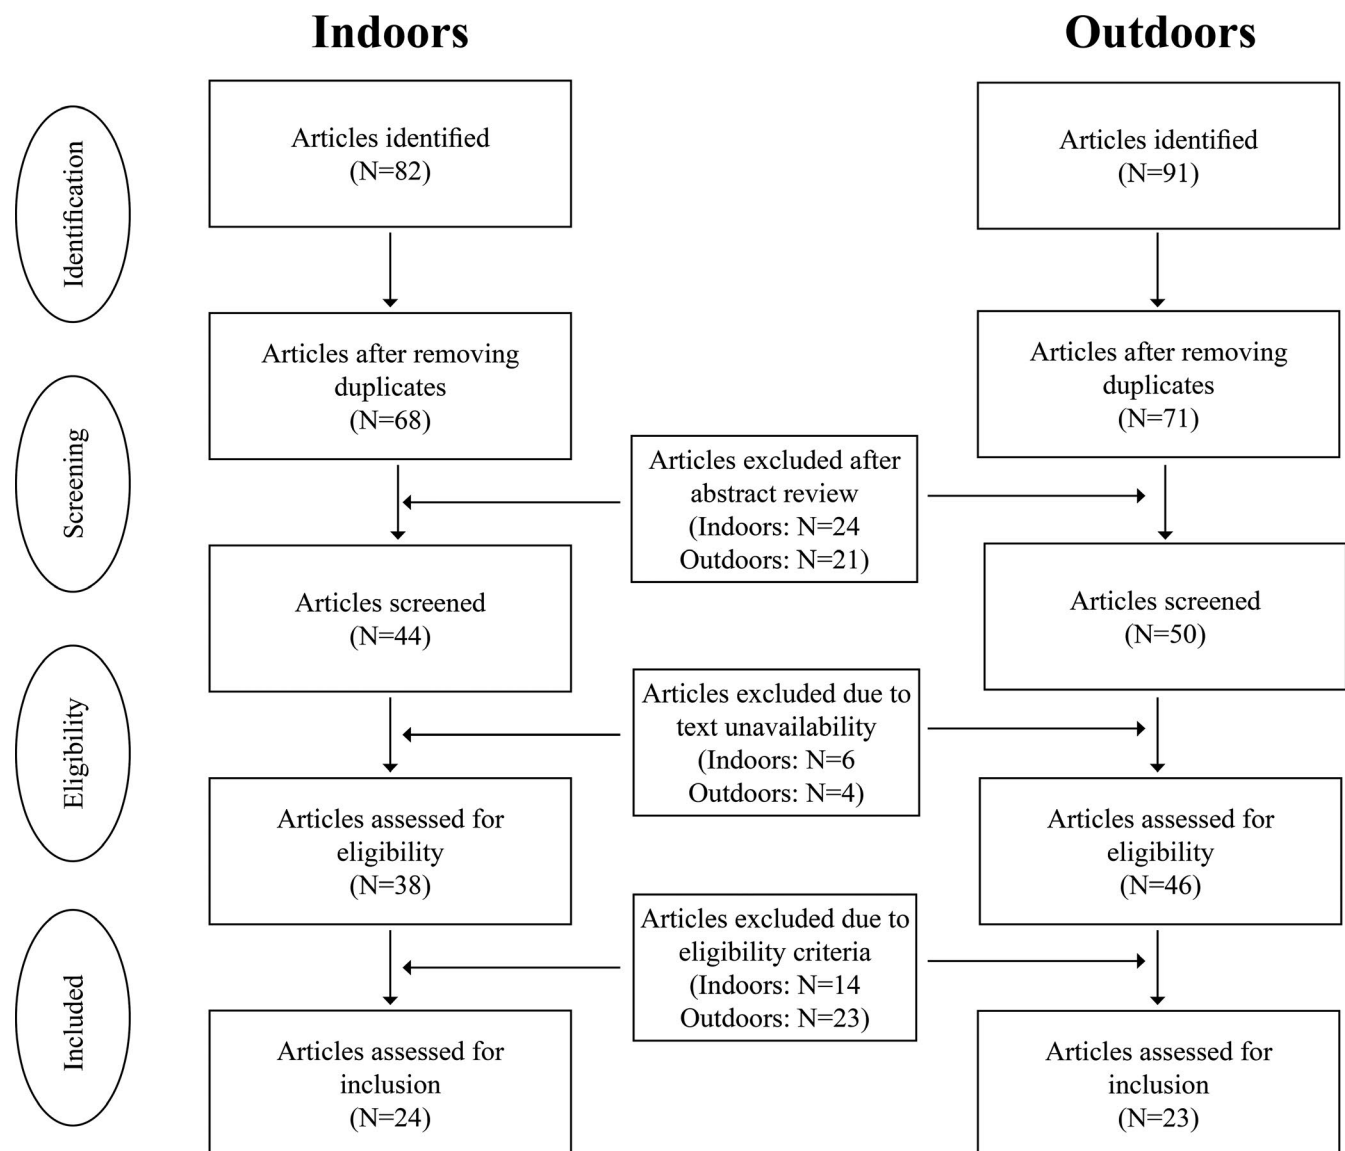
Indoors

Outdoors

Identification

Articles identified (N=82)

Articles identified (N=91)

Screening

Articles after removing duplicates (N=68)

Articles after removing duplicates (N=71)

Articles excluded after abstract review (Indoors: N=24 Outdoors: N=21)

Articles screened (N=44)

Articles screened (N=50)

Eligibility

Articles excluded due to text unavailability (Indoors: N=6 Outdoors: N=4)

Articles assessed for eligibility (N=38)

Articles assessed for eligibility (N=46)

Included

Articles excluded due to eligibility criteria (Indoors: N=14 Outdoors: N=23)

Articles assessed for inclusion (N=24)

Articles assessed for inclusion (N=23)